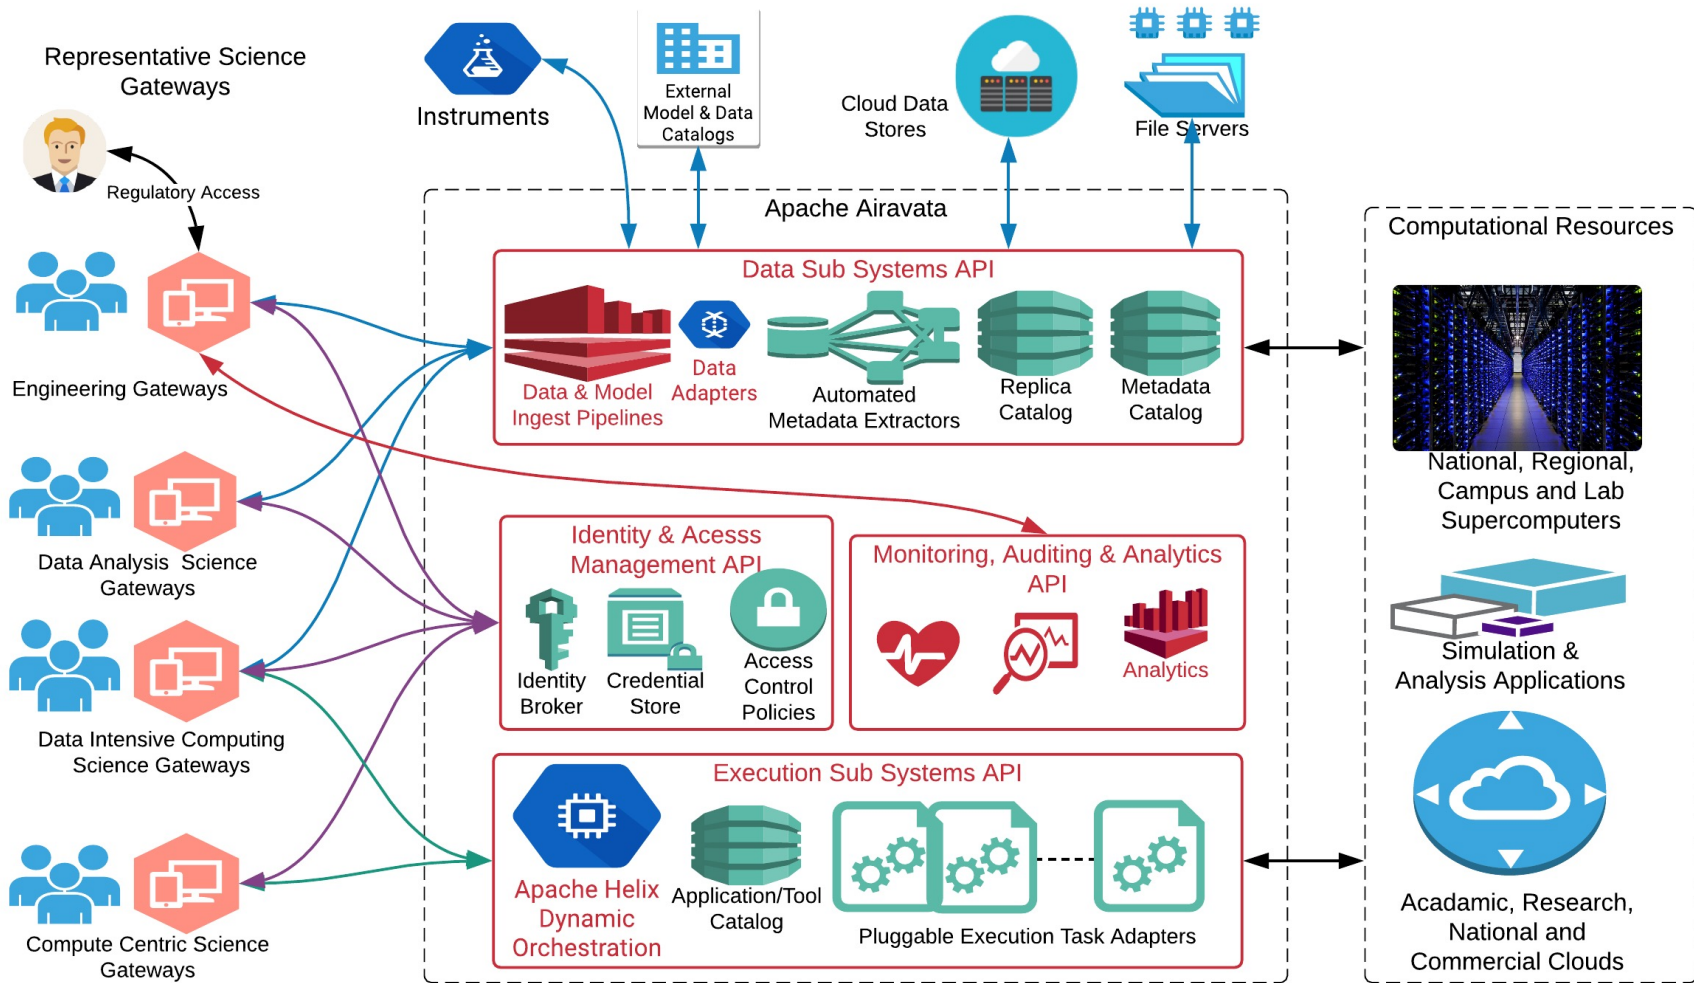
Representative Science Gateways

Regulatory Access

Engineering Gateways

Data Analysis Science Gateways

Data Intensive Computing Science Gateways

Compute Centric Science Gateways

Instruments

External Model & Data Catalogs

Cloud Data Stores

File Servers

Apache Airavata

Data Sub Systems API

Data & Model Ingest Pipelines

Data Adapters

Automated Metadata Extractors

Replica Catalog

Metadata Catalog

Identity & Acesss Management API

Identity Broker

Credential Store

Access Control Policies

Monitoring, Auditing & Analytics API

Analytics

Execution Sub Systems API

Apache Helix Dynamic Orchestration

Application/Tool Catalog

Pluggable Execution Task Adapters

Computational Resources

National, Regional, Campus and Lab Supercomputers

Simulation & Analysis Applications

Acadamic, Research, National and Commercial Clouds